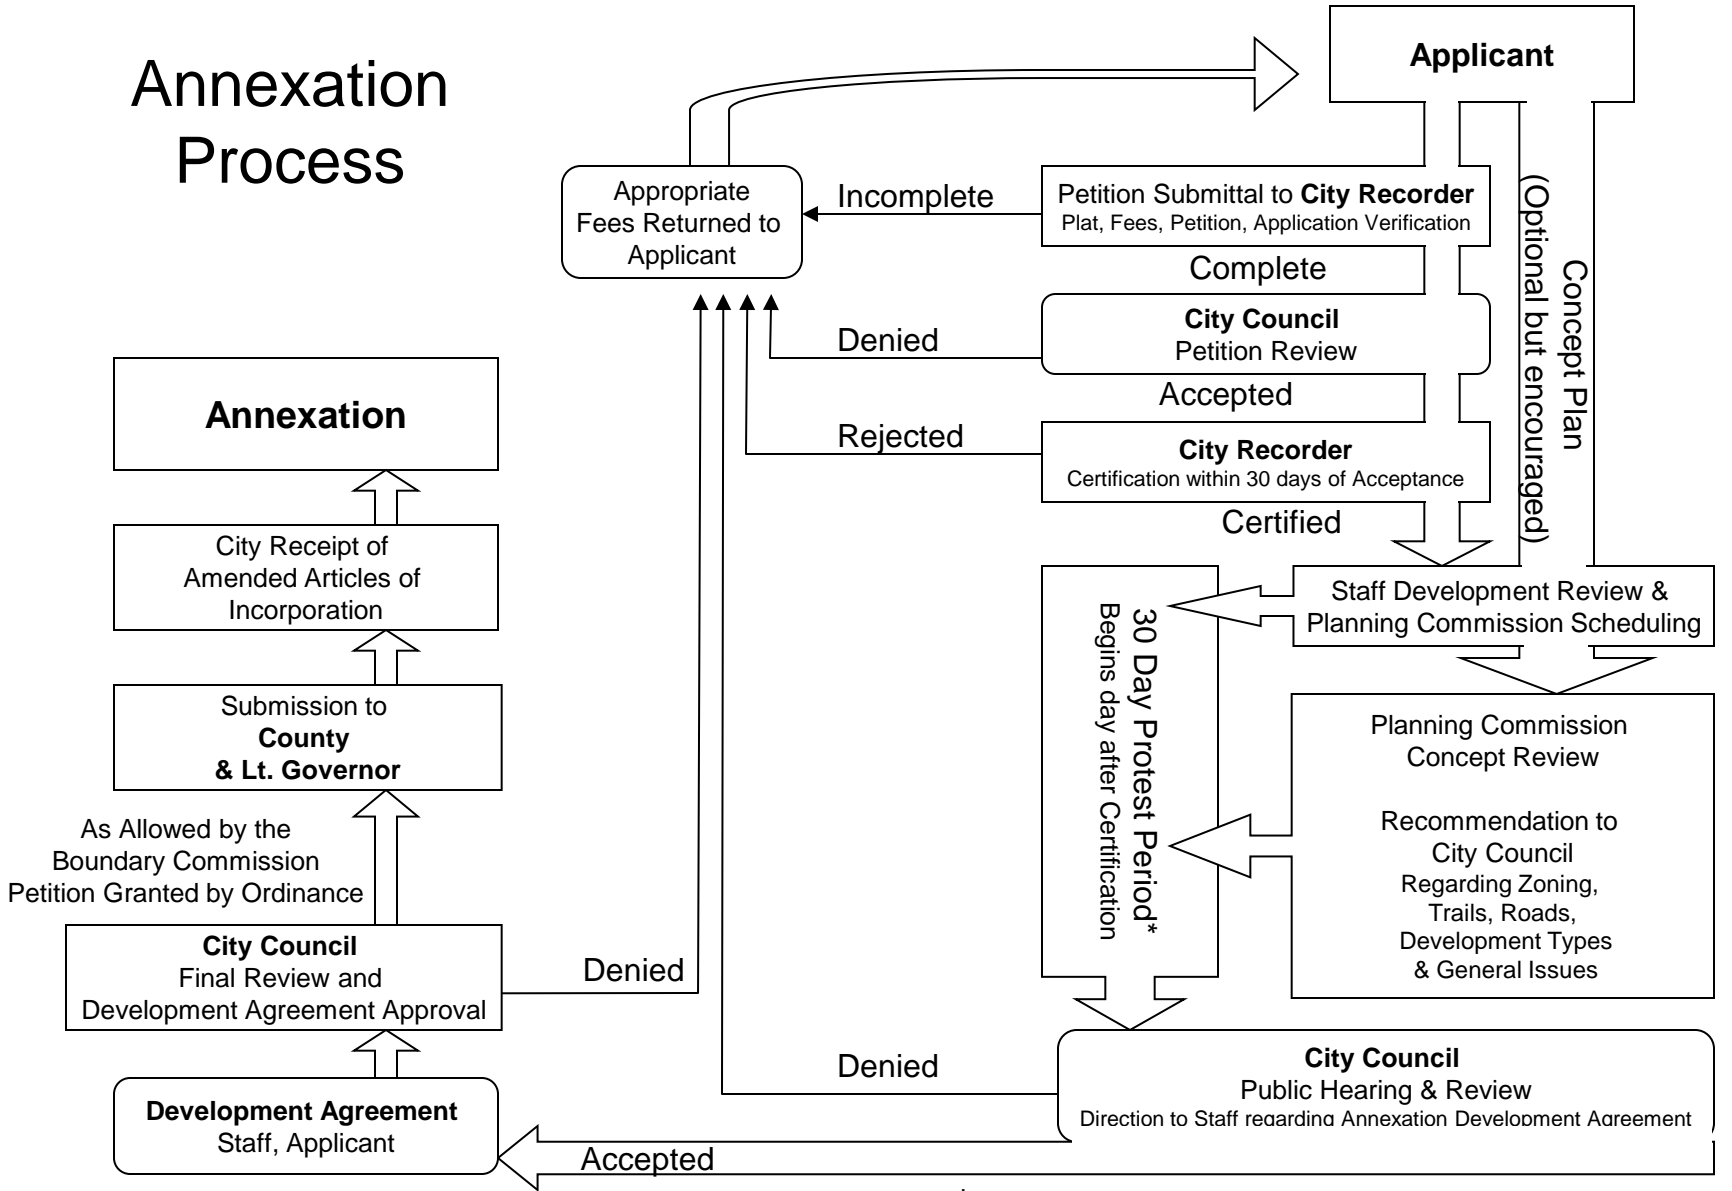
Annexation Process

Applicant

Appropriate Fees Returned to Applicant

Incomplete

Petition Submittal to **City Recorder**
Plat, Fees, Petition, Application Verification

Complete

Concept Plan
(Optional but encouraged)

Denied

**City Council**
Petition Review

Accepted

Rejected

**City Recorder**
Certification within 30 days of Acceptance

Certified

**Annexation**

City Receipt of Amended Articles of Incorporation

Submission to **County & Lt. Governor**

As Allowed by the Boundary Commission Petition Granted by Ordinance

**City Council**
Final Review and Development Agreement Approval

Denied

30 Day Protest Period*
Begins day after Certification

Staff Development Review & Planning Commission Scheduling

Planning Commission Concept Review

Recommendation to City Council
Regarding Zoning, Trails, Roads, Development Types & General Issues

Denied

**City Council**
Public Hearing & Review
Direction to Staff regarding Annexation Development Agreement

**Development Agreement**
Staff, Applicant

Accepted